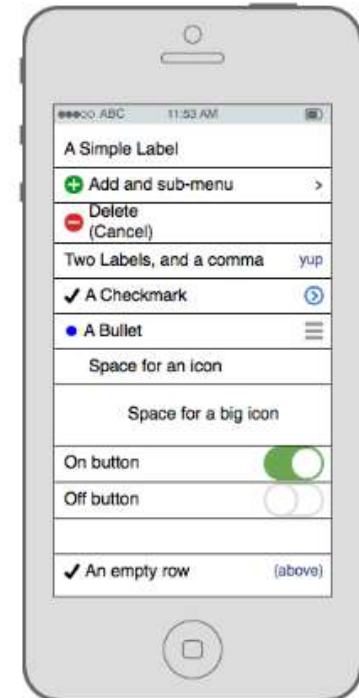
●●●○○ ABC 11:53 AM

A Simple Label

Add and sub-menu >

Delete
(Cancel)

Two Labels, and a comma yup

✓ A Checkmark

• A Bullet

Space for an icon

Space for a big icon

On button

Off button

✓ An empty row (above)